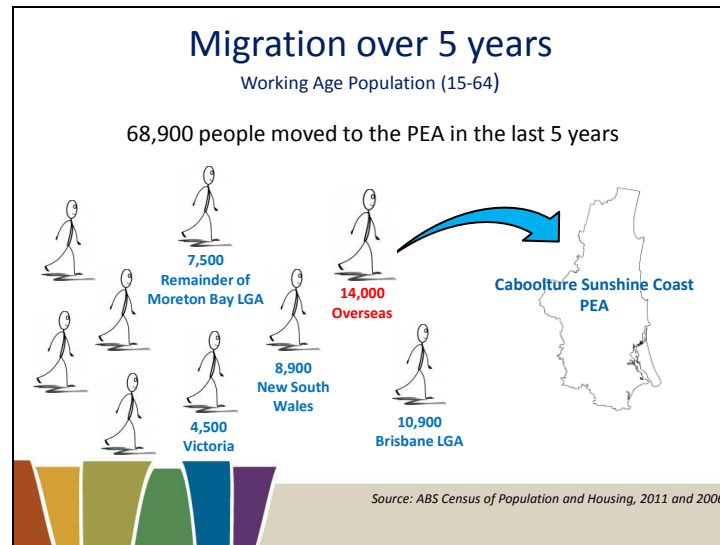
Migration over 5 years

Working Age Population (15-64)

68,900 people moved to the PEA in the last 5 years

7,500
Remainder of Moreton Bay LGA

14,000
Overseas

Caboolture Sunshine Coast PEA

8,900
New South Wales

4,500
Victoria

10,900
Brisbane LGA

Source: ABS Census of Population and Housing, 2011 and 2006